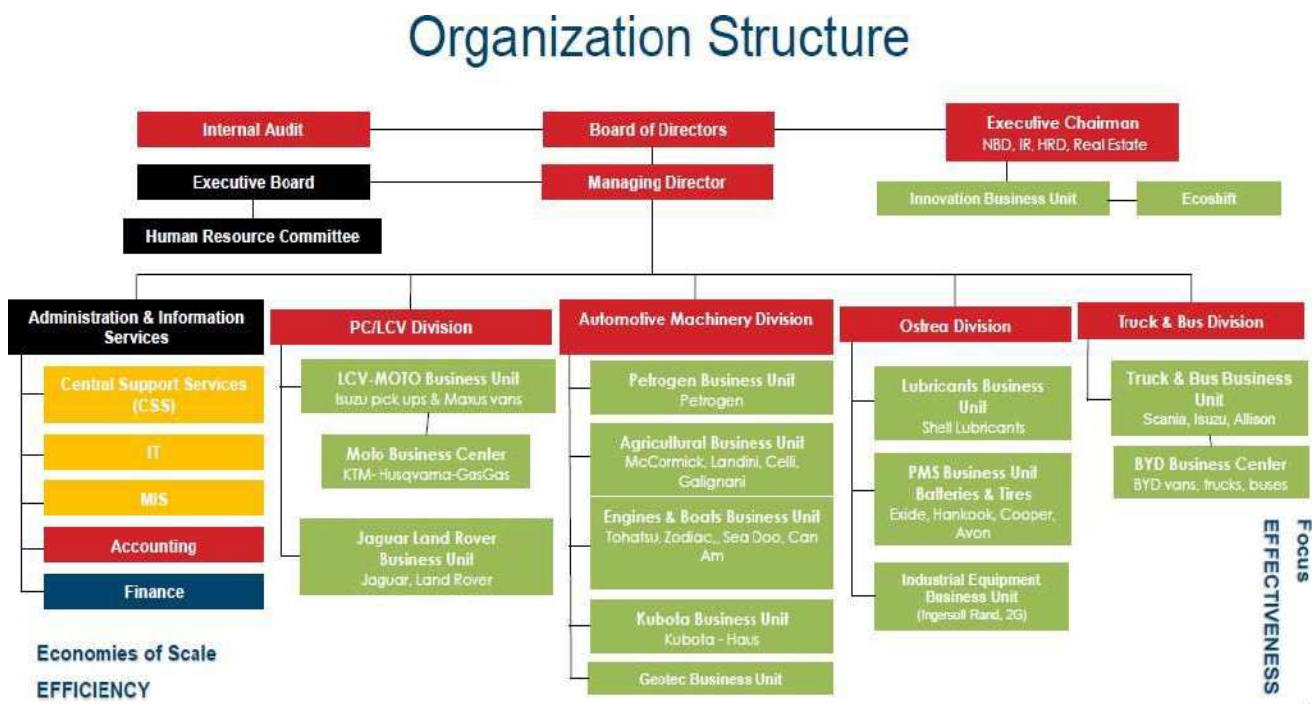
Organization Structure

Internal Audit

Board of Directors

Executive Chairman
NBD, IR, HRD, Real Estate

Executive Board

Managing Director

Innovation Business Unit

Ecoshift

Human Resource Committee

Administration & Information Services

Central Support Services (CSS)

IT

MIS

Accounting

Finance

PC/LCV Division

LCV-MOTO Business Unit
Isuzu pick ups & Maxus vans

Moto Business Center
KTM- Husqvarna-GasGas

Jaguar Land Rover Business Unit
Jaguar, Land Rover

Automotive Machinery Division

Petrogen Business Unit
Petrogen

Agricultural Business Unit
McCormick, Landini, Celli, Galignani

Engines & Boats Business Unit
Tohatsu, Zodiac,, Sea Doo, Can Am

Kubota Business Unit
Kubota - Haus

Geotec Business Unit

Ostrea Division

Lubricants Business Unit
Shell Lubricants

PMS Business Unit
Batteries & Tires
Exide, Hankook, Cooper, Avon

Industrial Equipment Business Unit
(Ingersoll Rand, 2G)

Truck & Bus Division

Truck & Bus Business Unit
Scania, Isuzu, Allison

BYD Business Center
BYD vans, trucks, buses

Focus
EFFECTIVENESS

Economies of Scale
EFFICIENCY